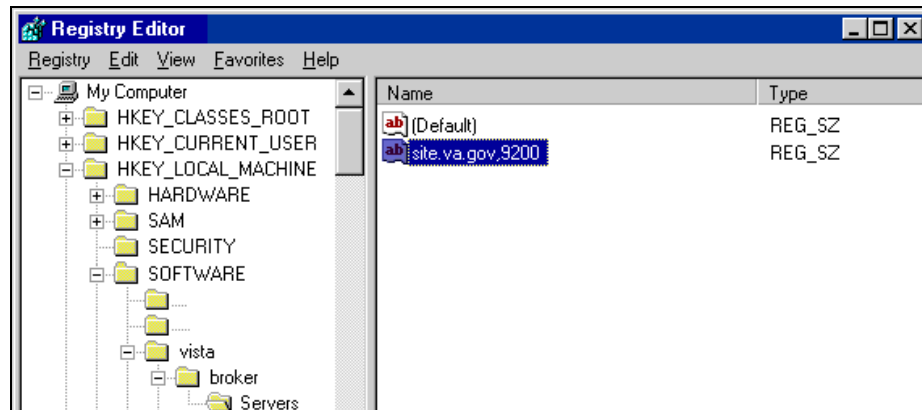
Registry Editor

Registry Edit View Favorites Help

My Computer
HKEY_CLASSES_ROOT
HKEY_CURRENT_USER
HKEY_LOCAL_MACHINE
HARDWARE
SAM
SECURITY
SOFTWARE
....
....
vista
broker
Servers

| Name | Type |
|---|---|
| ab (Default) | REG_SZ |
| ab site.va.gov,9200 | REG_SZ |